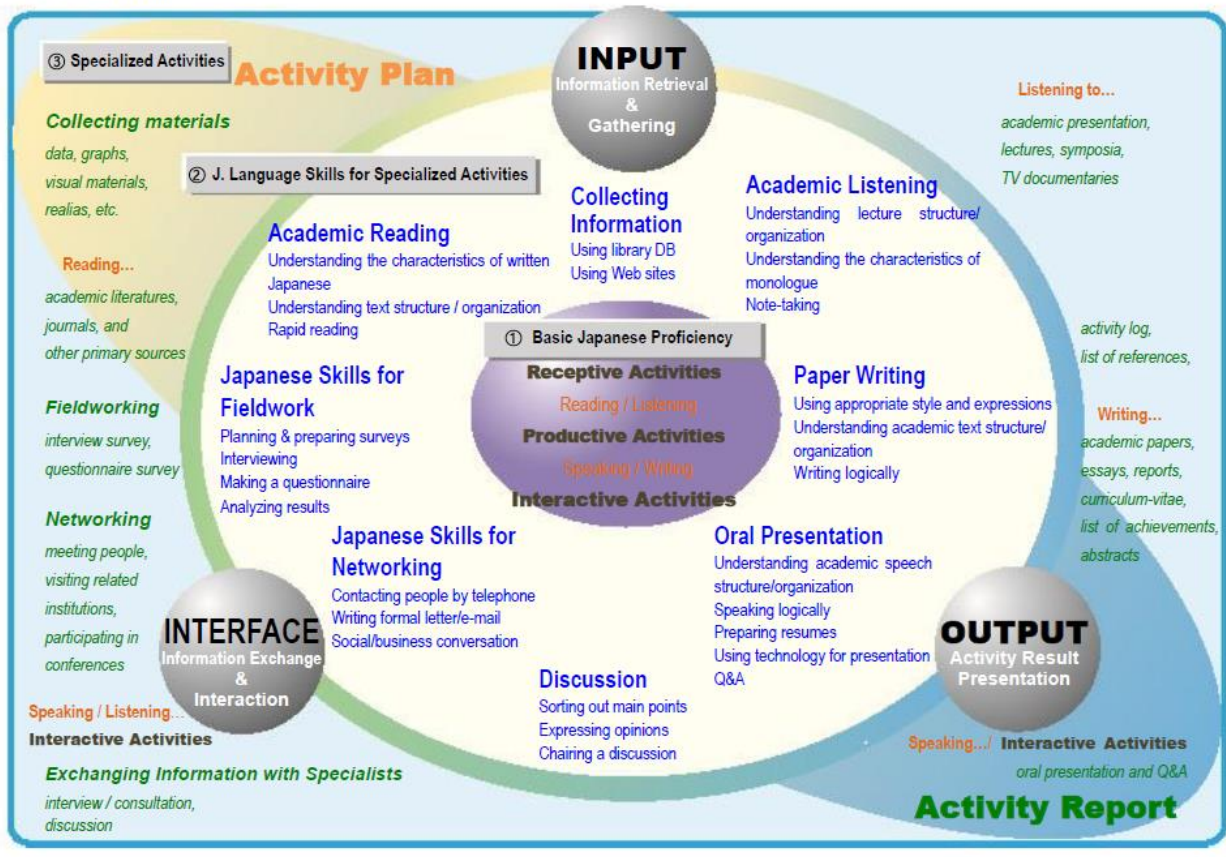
③ Specialized Activities

Activity Plan

INPUT
Information Retrieval & Gathering

Listening to...
academic presentation, lectures, symposia, TV documentaries

Collecting materials
data, graphs, visual materials, realias, etc.

② J. Language Skills for Specialized Activities

Collecting Information
Using library DB
Using Web sites

Academic Listening
Understanding lecture structure/ organization
Understanding the characteristics of monologue
Note-taking

Academic Reading
Understanding the characteristics of written Japanese
Understanding text structure / organization
Rapid reading

Reading...
academic literatures, journals, and other primary sources

① Basic Japanese Proficiency

Receptive Activities
Reading / Listening
Productive Activities
Speaking / Writing
Interactive Activities

activity log, list of references,

Writing...
academic papers, essays, reports, curriculum-vitae, list of achievements, abstracts

Fieldworking
interview survey, questionnaire survey

Japanese Skills for Fieldwork
Planning & preparing surveys
Interviewing
Making a questionnaire
Analyzing results

Paper Writing
Using appropriate style and expressions
Understanding academic text structure/ organization
Writing logically

Networking
meeting people, visiting related institutions, participating in conferences

Japanese Skills for Networking
Contacting people by telephone
Writing formal letter/e-mail
Social/business conversation

Oral Presentation
Understanding academic speech structure/organization
Speaking logically
Preparing resumes
Using technology for presentation
Q&A

INTERFACE
Information Exchange & Interaction

OUTPUT
Activity Result Presentation

Discussion
Sorting out main points
Expressing opinions
Chairing a discussion

Speaking / Listening...
Interactive Activities

Exchanging Information with Specialists
interview / consultation, discussion

Speaking.../ Interactive Activities
oral presentation and Q&A

Activity Report